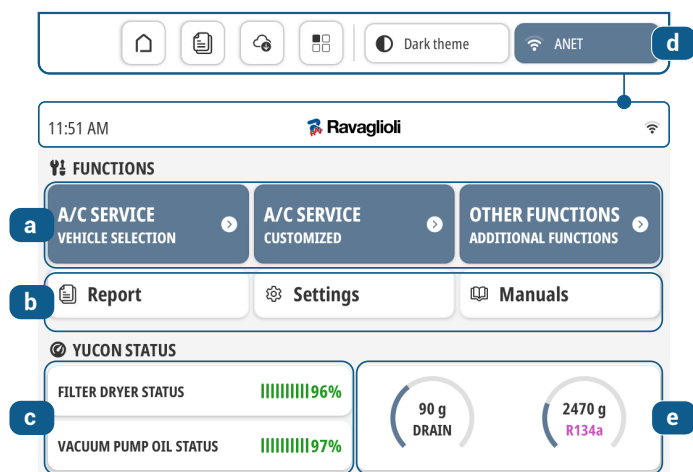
Dark theme

ANET

d

11:51 AM

Ravaglioli

FUNCTIONS

a

A/C SERVICE
VEHICLE SELECTION

A/C SERVICE
CUSTOMIZED

OTHER FUNCTIONS
ADDITIONAL FUNCTIONS

b

Report

Settings

Manuals

YUCON STATUS

c

FILTER DRYER STATUS

96%

VACUUM PUMP OIL STATUS

97%

90 g
DRAIN

2470 g
R134a

e